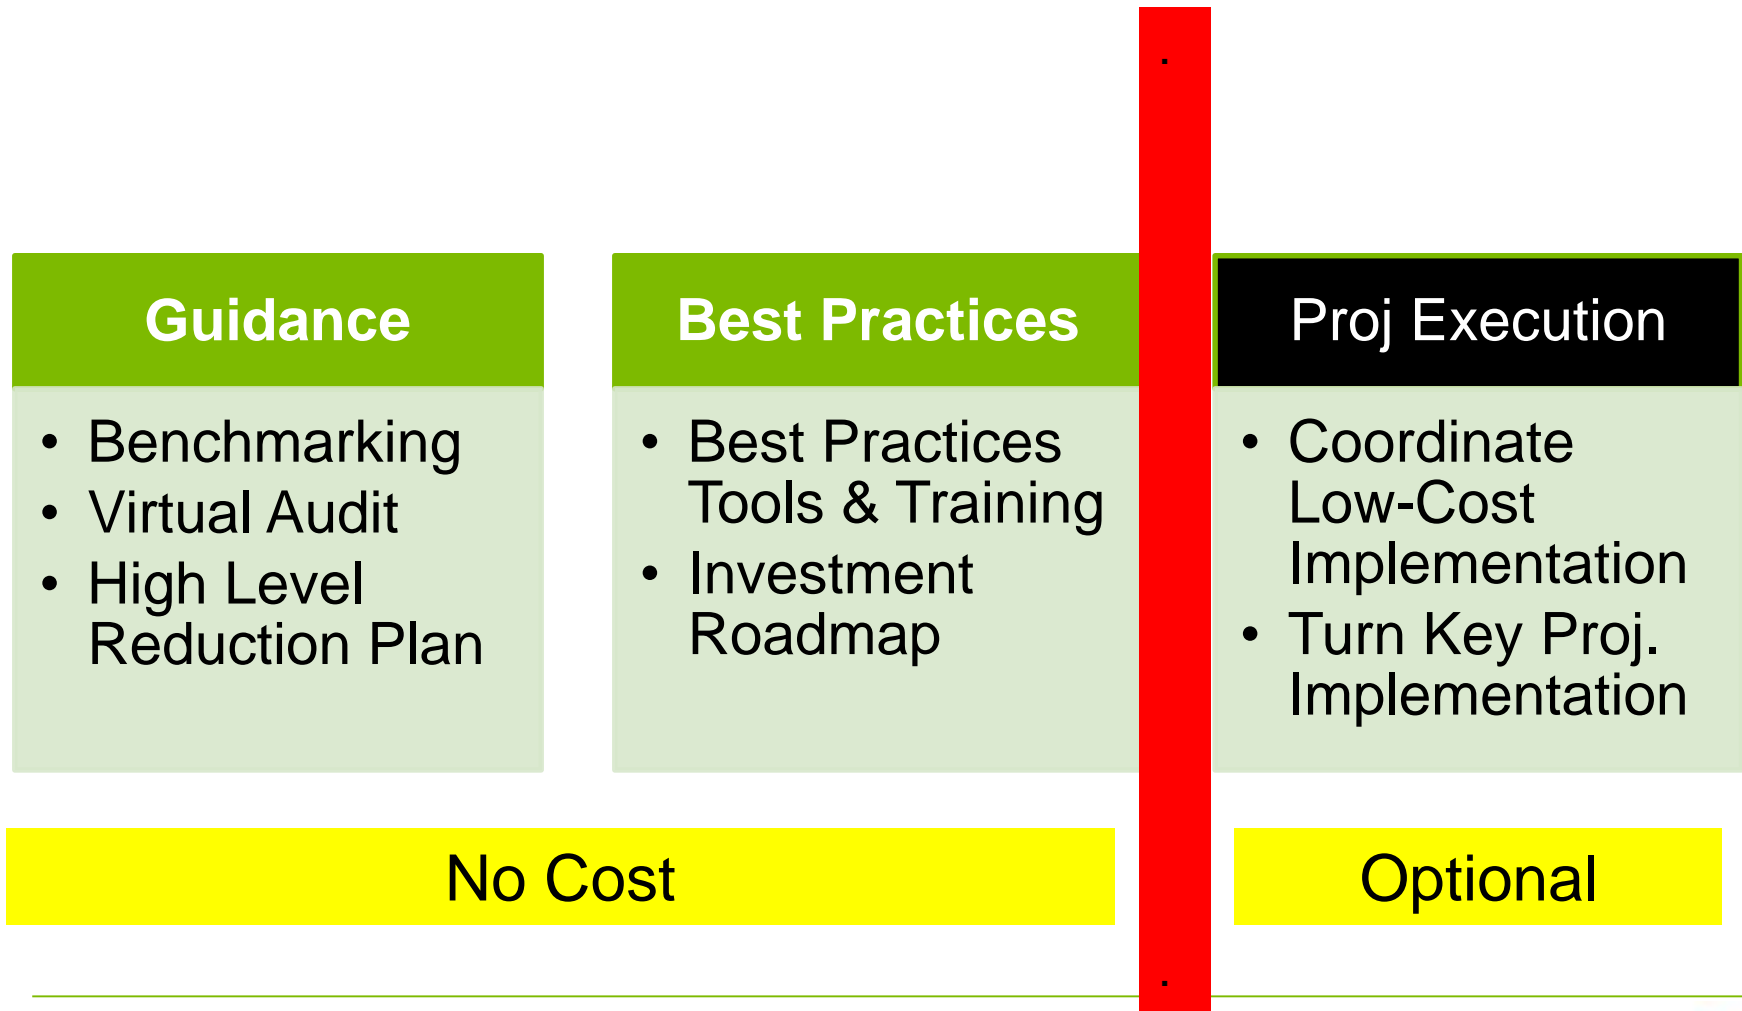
Guidance

- Benchmarking
- Virtual Audit
- High Level Reduction Plan

Best Practices

- Best Practices Tools & Training
- Investment Roadmap

Proj Execution

- Coordinate Low-Cost Implementation
- Turn Key Proj. Implementation

No Cost

Optional